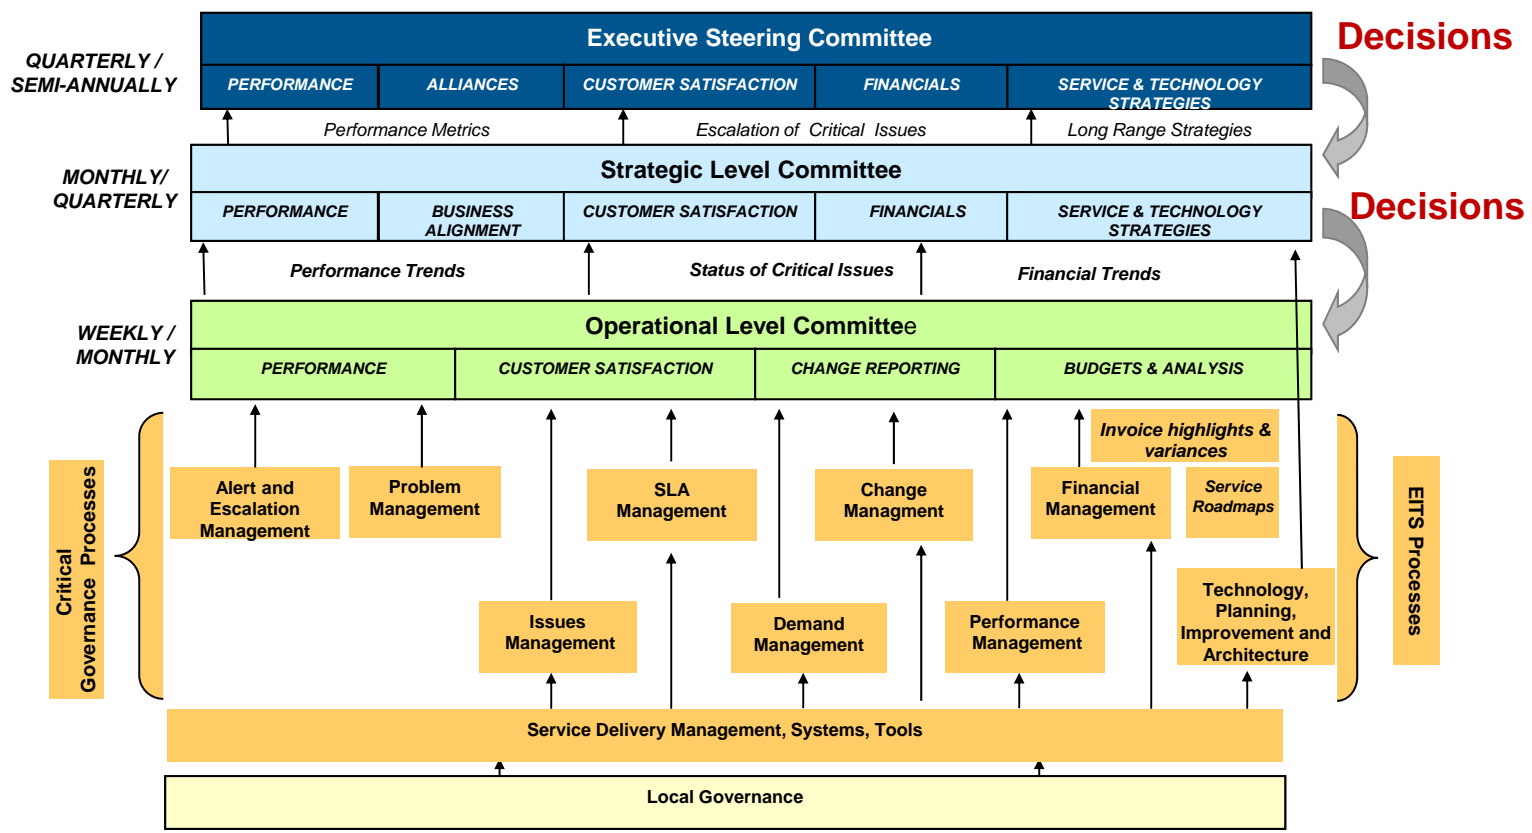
QUARTERLY / SEMI-ANNUALLY

Executive Steering Committee

| PERFORMANCE | ALLIANCES | CUSTOMER SATISFACTION | FINANCIALS | SERVICE & TECHNOLOGY STRATEGIES |
|---|---|---|---|---|

Decisions

Performance Metrics

Escalation of Critical Issues

Long Range Strategies

MONTHLY/ QUARTERLY

Strategic Level Committee

| PERFORMANCE | BUSINESS ALIGNMENT | CUSTOMER SATISFACTION | FINANCIALS | SERVICE & TECHNOLOGY STRATEGIES |
|---|---|---|---|---|

Decisions

Performance Trends

Status of Critical Issues

Financial Trends

WEEKLY / MONTHLY

Operational Level Committee

| PERFORMANCE | CUSTOMER SATISFACTION | CHANGE REPORTING | BUDGETS & ANALYSIS |
|---|---|---|---|

Critical Governance Processes

Invoice highlights & variances

Alert and Escalation Management

Problem Management

SLA Management

Change Managment

Financial Management

Service Roadmaps

Issues Management

Demand Management

Performance Management

Technology, Planning, Improvement and Architecture

EITS Processes

Service Delivery Management, Systems, Tools

Local Governance